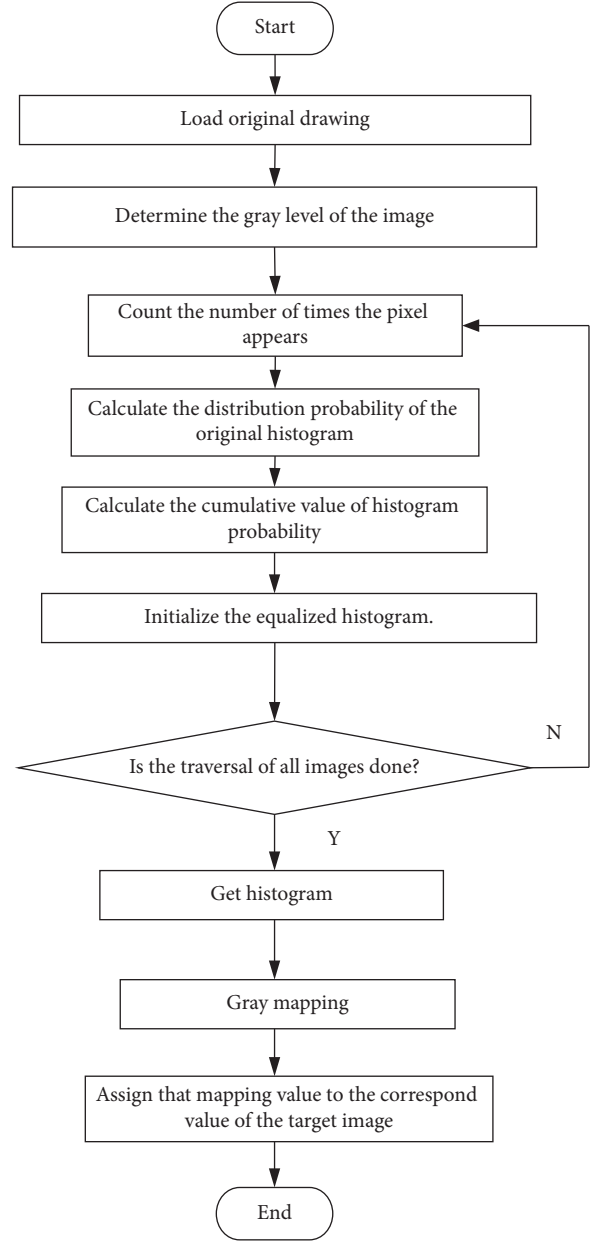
Start

Load original drawing

Determine the gray level of the image

Count the number of times the pixel appears

Calculate the distribution probability of the original histogram

Calculate the cumulative value of histogram probability

Initialize the equalized histogram.

N

Is the traversal of all images done?

Y

Get histogram

Gray mapping

Assign that mapping value to the correspond value of the target image

End